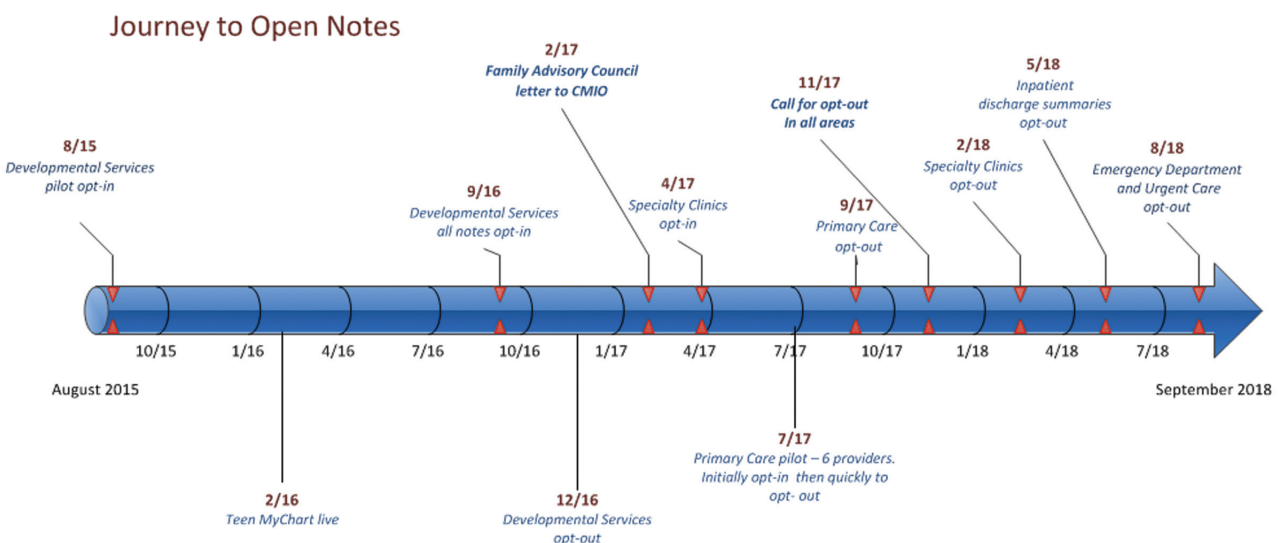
Journey to Open Notes

2/17
Family Advisory Council letter to CMIO

11/17
Call for opt-out In all areas

5/18
Inpatient discharge summaries opt-out

8/15
Developmental Services pilot opt-in

9/16
Developmental Services all notes opt-in

4/17
Specialty Clinics opt-in

9/17
Primary Care opt-out

2/18
Specialty Clinics opt-out

8/18
Emergency Department and Urgent Care opt-out

10/15 1/16 4/16 7/16 10/16 1/17 4/17 7/17 10/17 1/18 4/18 7/18

August 2015

September 2018

7/17
Primary Care pilot – 6 providers. Initially opt-in then quickly to opt- out

2/16
Teen MyChart live

12/16
Developmental Services opt-out